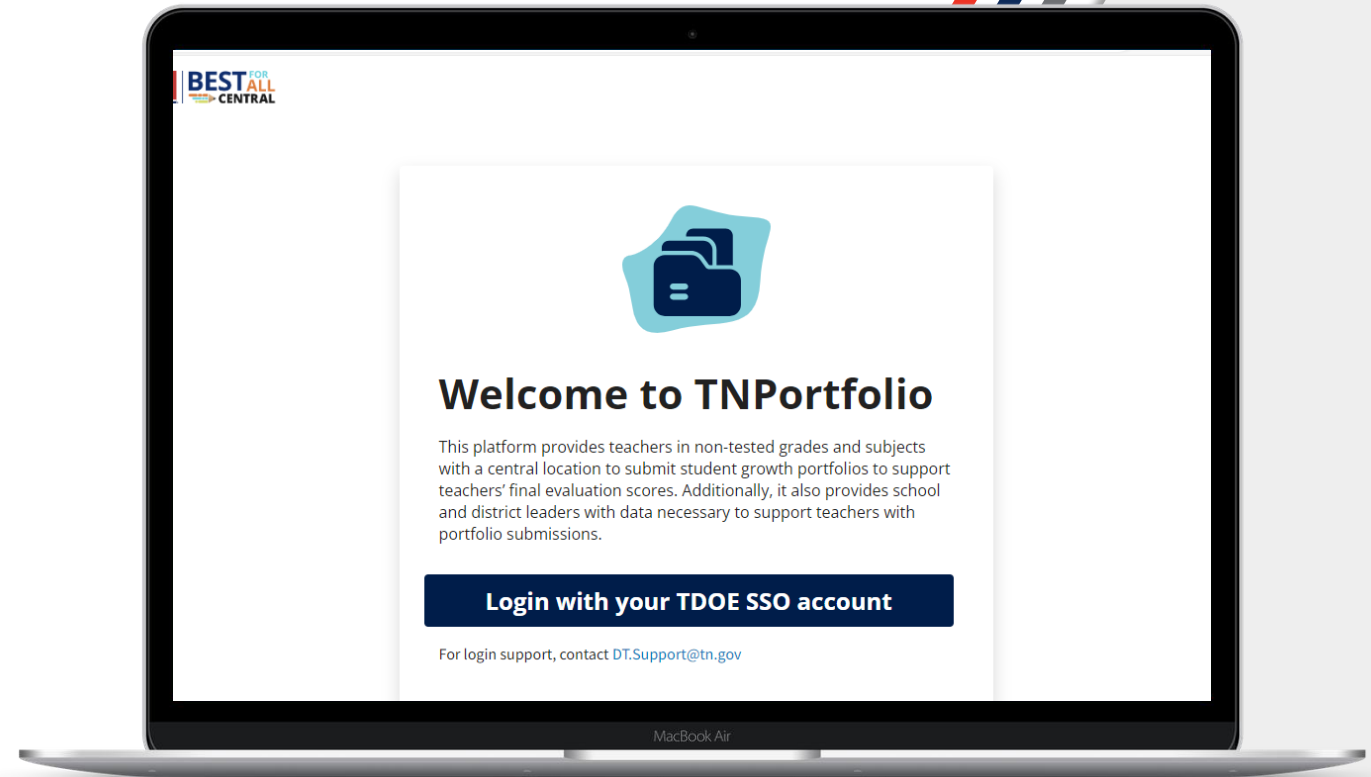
BEST FOR ALL CENTRAL

Welcome to TNPortfolio

This platform provides teachers in non-tested grades and subjects with a central location to submit student growth portfolios to support teachers' final evaluation scores. Additionally, it also provides school and district leaders with data necessary to support teachers with portfolio submissions.

Login with your TDOE SSO account

For login support, contact DT.Support@tn.gov

MacBook Air